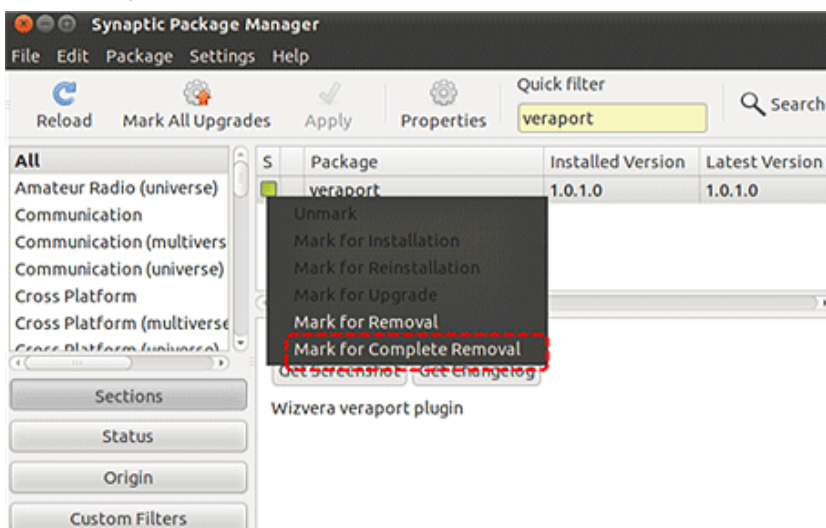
Synaptic Package Manager

File Edit Package Settings Help

Reload Mark All Upgrades Apply Properties Quick filter veraport Search

All
Amateur Radio (universe)
Communication
Communication (multivers
Communication (universe)
Cross Platform
Cross Platform (multiverse
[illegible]

| S | Package | Installed Version | Latest Version |
|---|---|---|---|
| | veraport | 1.0.1.0 | 1.0.1.0 |

Unmark
Mark for Installation
Mark for Reinstallation
Mark for Upgrade
Mark for Removal
Mark for Complete Removal

Get Screenshot Get Changelog

Wizvera veraport plugin

Sections
Status
Origin
Custom Filters